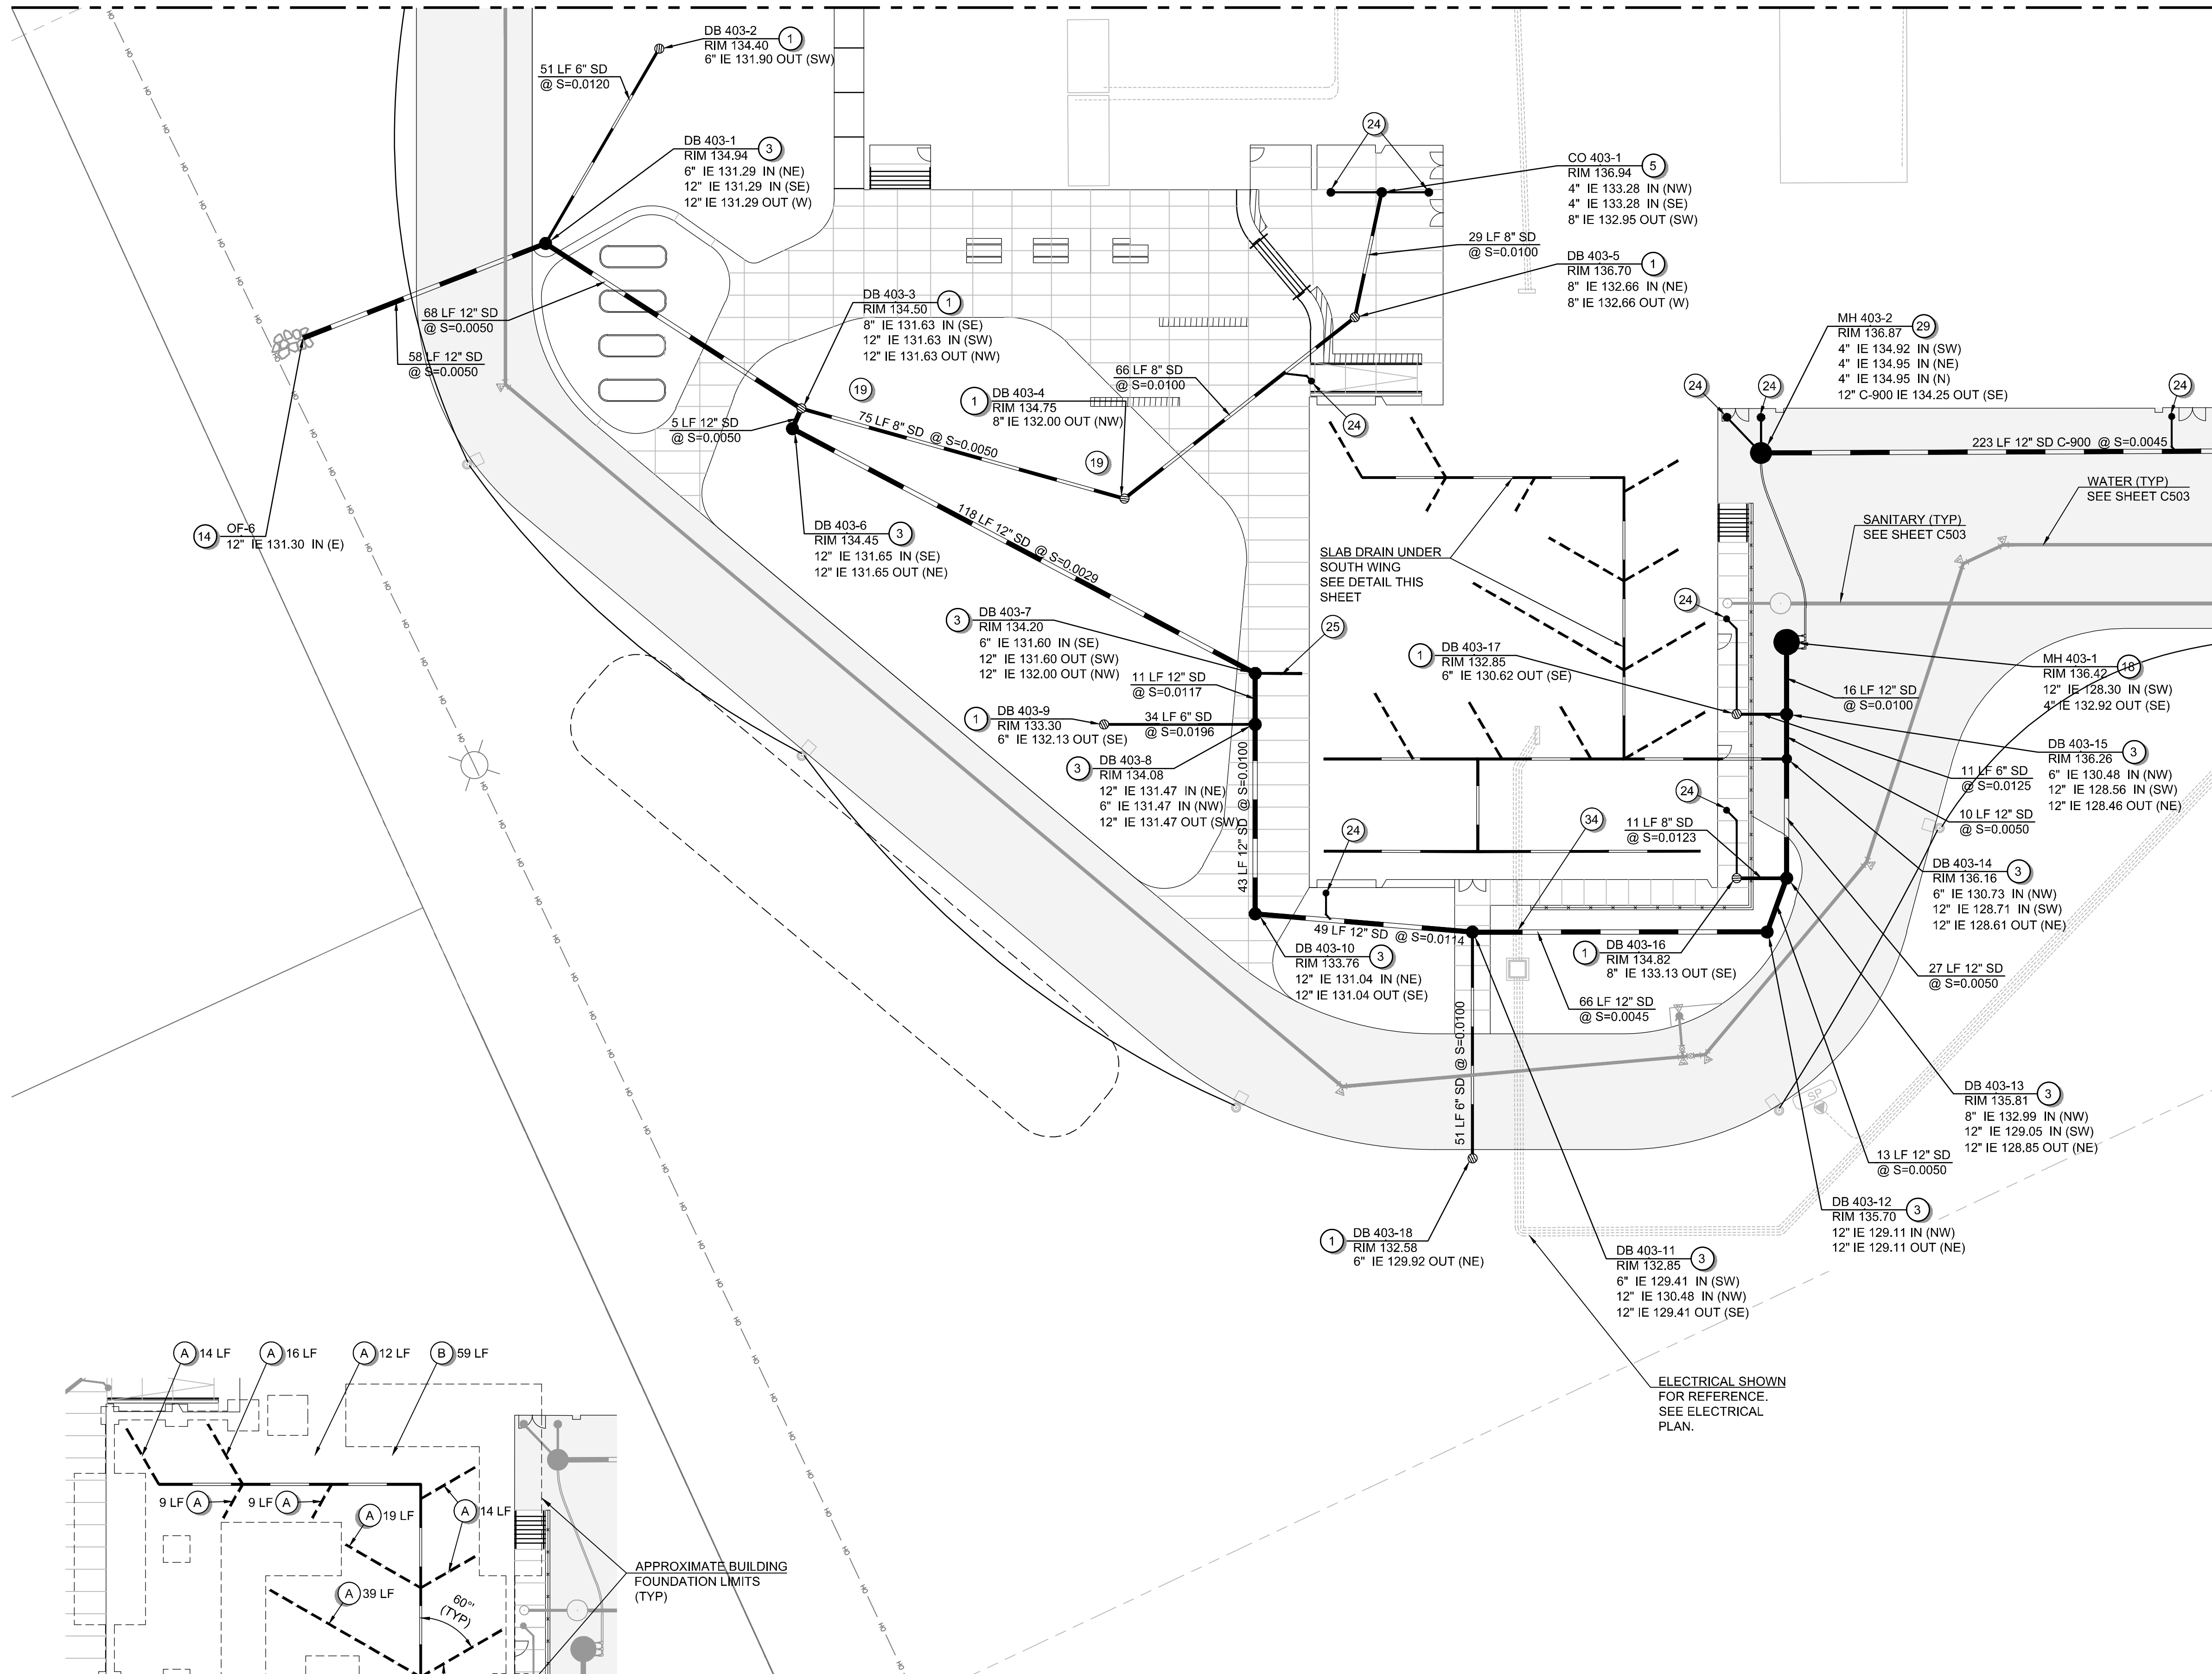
DB 403-2
RIM 134.40
6" IE 131.90 OUT (SW)
1

51 LF 6" SD
@ S=0.0120

DB 403-1
RIM 134.94
6" IE 131.29 IN (NE)
12" IE 131.29 IN (SE)
12" IE 131.29 OUT (W)
3

24

CO 403-1
RIM 136.94
4" IE 133.28 IN (NW)
4" IE 133.28 IN (SE)
8" IE 132.95 OUT (SW)
5

29 LF 8" SD
@ S=0.0100

DB 403-5
RIM 136.70
8" IE 132.66 IN (NE)
8" IE 132.66 OUT (W)
1

68 LF 12" SD
@ S=0.0050

58 LF 12" SD
@ S=0.0050

DB 403-3
RIM 134.50
8" IE 131.63 IN (SE)
12" IE 131.63 IN (SW)
12" IE 131.63 OUT (NW)
1

MH 403-2
RIM 136.87
4" IE 134.92 IN (SW)
4" IE 134.95 IN (NE)
4" IE 134.95 IN (N)
12" C-900 IE 134.25 OUT (SE)
29

19

66 LF 8" SD
@ S=0.0100

DB 403-4
RIM 134.75
8" IE 132.00 OUT (NW)
1

24 24 24

5 LF 12" SD
@ S=0.0050

75 LF 8" SD @ S=0.0050

24

19

223 LF 12" SD C-900 @ S=0.0045

WATER (TYP)
SEE SHEET C503

14
OF-6
12" IE 131.30 IN (E)

DB 403-6
RIM 134.45
12" IE 131.65 IN (SE)
12" IE 131.65 OUT (NE)
3

118 LF 12" SD @ S=0.0029

SANITARY (TYP)
SEE SHEET C503

SLAB DRAIN UNDER
SOUTH WING
SEE DETAIL THIS
SHEET

24

DB 403-7
RIM 134.20
6" IE 131.60 IN (SE)
12" IE 131.60 OUT (SW)
12" IE 132.00 OUT (NW)
3

25

DB 403-17
RIM 132.85
6" IE 130.62 OUT (SE)
1

MH 403-1
RIM 136.42
12" IE 128.30 IN (SW)
4" IE 132.92 OUT (SE)
18

11 LF 12" SD
@ S=0.0117

16 LF 12" SD
@ S=0.0100

DB 403-9
RIM 133.30
6" IE 132.13 OUT (SE)
1

34 LF 6" SD
@ S=0.0196

DB 403-15
RIM 136.26
6" IE 130.48 IN (NW)
12" IE 128.56 IN (SW)
12" IE 128.46 OUT (NE)
3

DB 403-8
RIM 134.08
12" IE 131.47 IN (NE)
6" IE 131.47 IN (NW)
12" IE 131.47 OUT (SW)
3

43 LF 12" SD @ S=0.0100

11 LF 6" SD
@ S=0.0125

10 LF 12" SD
@ S=0.0050

24

34

11 LF 8" SD
@ S=0.0123

24

DB 403-14
RIM 136.16
6" IE 130.73 IN (NW)
12" IE 128.71 IN (SW)
12" IE 128.61 OUT (NE)
3

49 LF 12" SD @ S=0.0114

DB 403-10
RIM 133.76
12" IE 131.04 IN (NE)
12" IE 131.04 OUT (SE)
3

DB 403-16
RIM 134.82
8" IE 133.13 OUT (SE)
1

27 LF 12" SD
@ S=0.0050

66 LF 12" SD
@ S=0.0045

51 LF 6" SD @ S=0.0100

SP

DB 403-13
RIM 135.81
8" IE 132.99 IN (NW)
12" IE 129.05 IN (SW)
12" IE 128.85 OUT (NE)
3

13 LF 12" SD
@ S=0.0050

DB 403-12
RIM 135.70
12" IE 129.11 IN (NW)
12" IE 129.11 OUT (NE)
3

DB 403-18
RIM 132.58
6" IE 129.92 OUT (NE)
1

DB 403-11
RIM 132.85
6" IE 129.41 IN (SW)
12" IE 130.48 IN (NW)
12" IE 129.41 OUT (SE)
3

ELECTRICAL SHOWN
FOR REFERENCE.
SEE ELECTRICAL
PLAN.

A 14 LF
A 16 LF
A 12 LF
B 59 LF
9 LF A
9 LF A
A 19 LF
A 14 LF
A 39 LF
60° (TYP)

APPROXIMATE BUILDING
FOUNDATION LIMITS
(TYP)